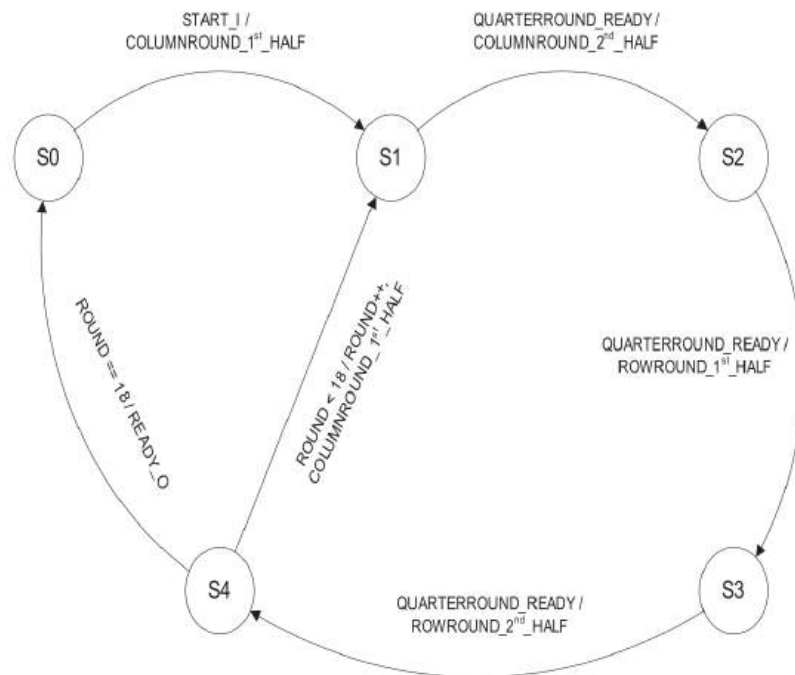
START_I /
COLUMNROUND_1$^{st}$_HALF

QUARTERROUND_READY /
COLUMNROUND_2$^{nd}$_HALF

S0

S1

S2

ROUND == 18 / READY_O

ROUND < 18 / ROUND++,
COLUMNROUND_1$^{st}$_HALF

QUARTERROUND_READY /
ROWROUND_1$^{st}$_HALF

S4

S3

QUARTERROUND_READY /
ROWROUND_2$^{nd}$_HALF